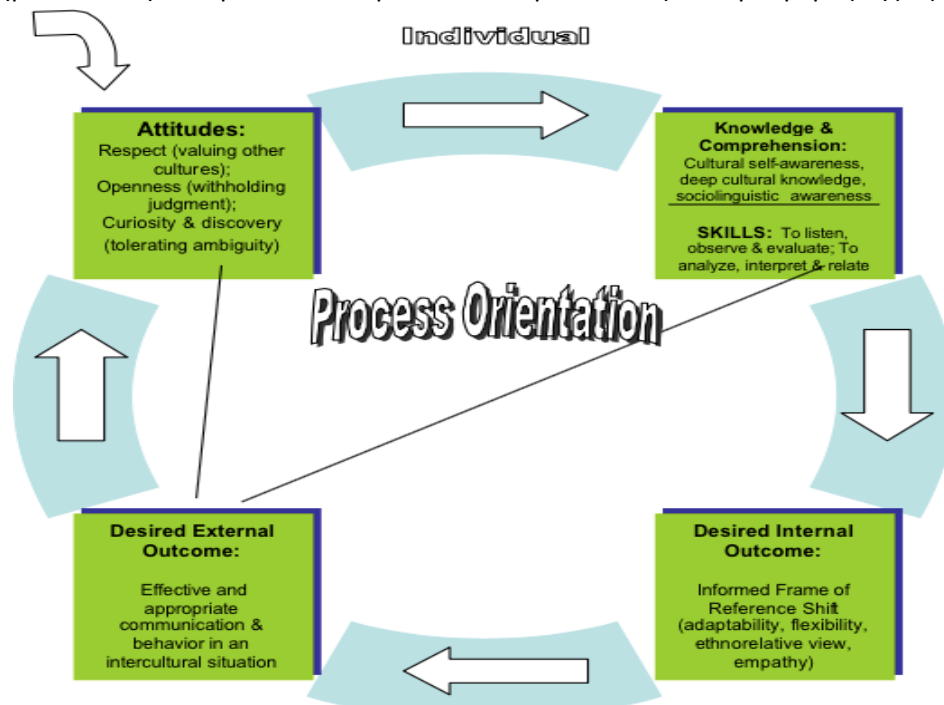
Individual

Attitudes:
Respect (valuing other cultures);
Openness (withholding judgment);
Curiosity & discovery (tolerating ambiguity)

Knowledge & Comprehension:
Cultural self-awareness, deep cultural knowledge, sociolinguistic awareness

SKILLS: To listen, observe & evaluate; To analyze, interpret & relate

Process Orientation

Desired External Outcome:
Effective and appropriate communication & behavior in an intercultural situation

Desired Internal Outcome:
Informed Frame of Reference Shift (adaptability, flexibility, ethnorelative view, empathy)